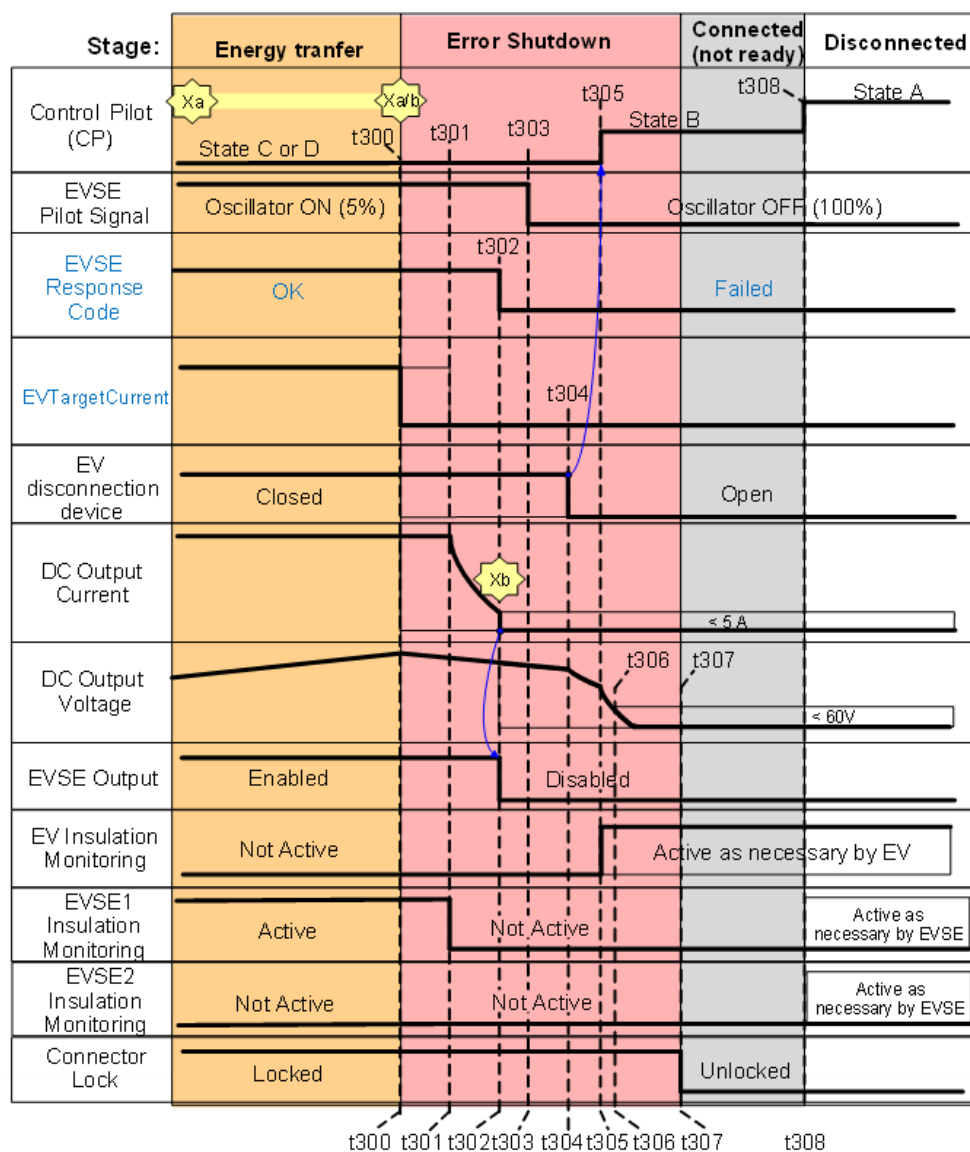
Stage: Energy tranfer | Error Shutdown | Connected (not ready) | Disconnected

Control Pilot (CP)
Xa Xa/b
t300 t301 t303 t305 t308
State C or D
State B
State A

EVSE Pilot Signal
Oscillator ON (5%)
Oscillator OFF (100%)

EVSE Response Code
t302
OK
Failed

EVTargetCurrent
t304

EV disconnection device
Closed
Open

DC Output Current
Xb
< 5 A

DC Output Voltage
t306 t307
< 60V

EVSE Output
Enabled
Disabled

EV Insulation Monitoring
Not Active
Active as necessary by EV

EVSE1 Insulation Monitoring
Active
Not Active
Active as necessary by EVSE

EVSE2 Insulation Monitoring
Not Active
Not Active
Active as necessary by EVSE

Connector Lock
Locked
Unlocked

t300 t301 t302 t303 t304 t305 t306 t307 t308